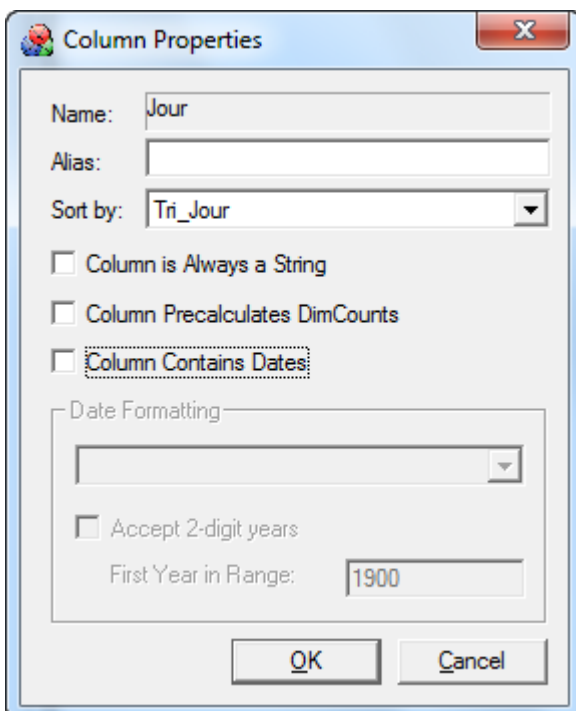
Column Properties

Name: Jour

Alias:

Sort by: Tri_Jour

Column is Always a String

Column Precalculates DimCounts

Column Contains Dates

Date Formatting

Accept 2-digit years

First Year in Range: 1900

OK

Cancel